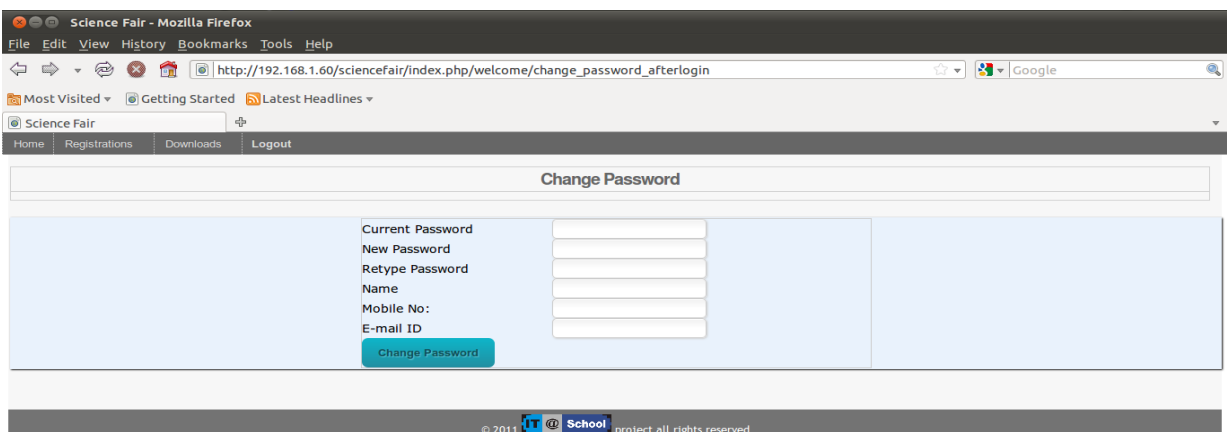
Science Fair - Mozilla Firefox

File Edit View History Bookmarks Tools Help

http://192.168.1.60/sciencefair/index.php/welcome/change_password_afterlogin

Google

Most Visited Getting Started Latest Headlines

Science Fair

Home Registrations Downloads Logout

Change Password

Current Password
New Password
Retype Password
Name
Mobile No:
E-mail ID

Change Password

© 2011 IT @ School project all rights reserved